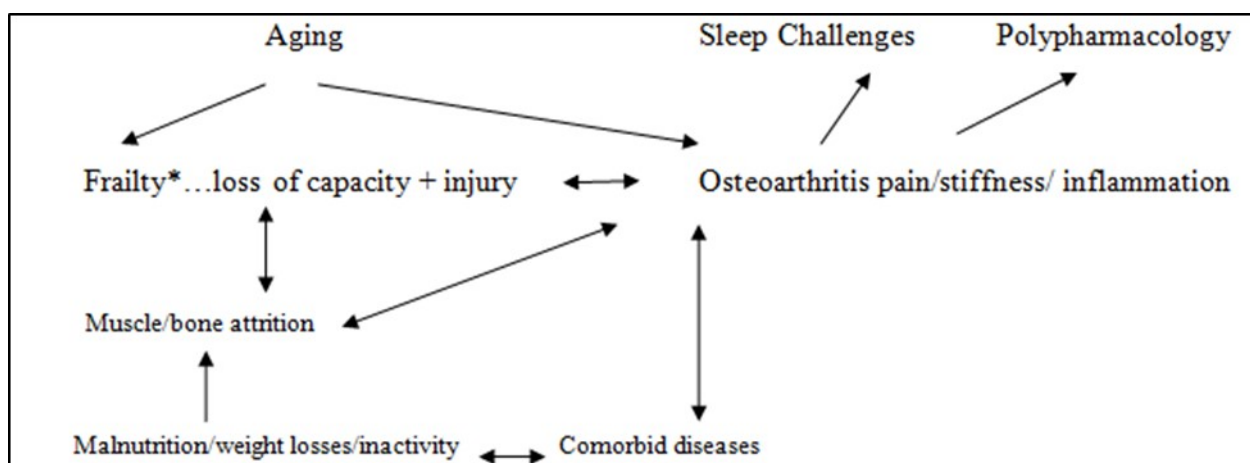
Aging

Sleep Challenges

Polypharmacology

Frailty*…loss of capacity + injury

Osteoarthritis pain/stiffness/ inflammation

Muscle/bone attrition

Malnutrition/weight losses/inactivity

Comorbid diseases